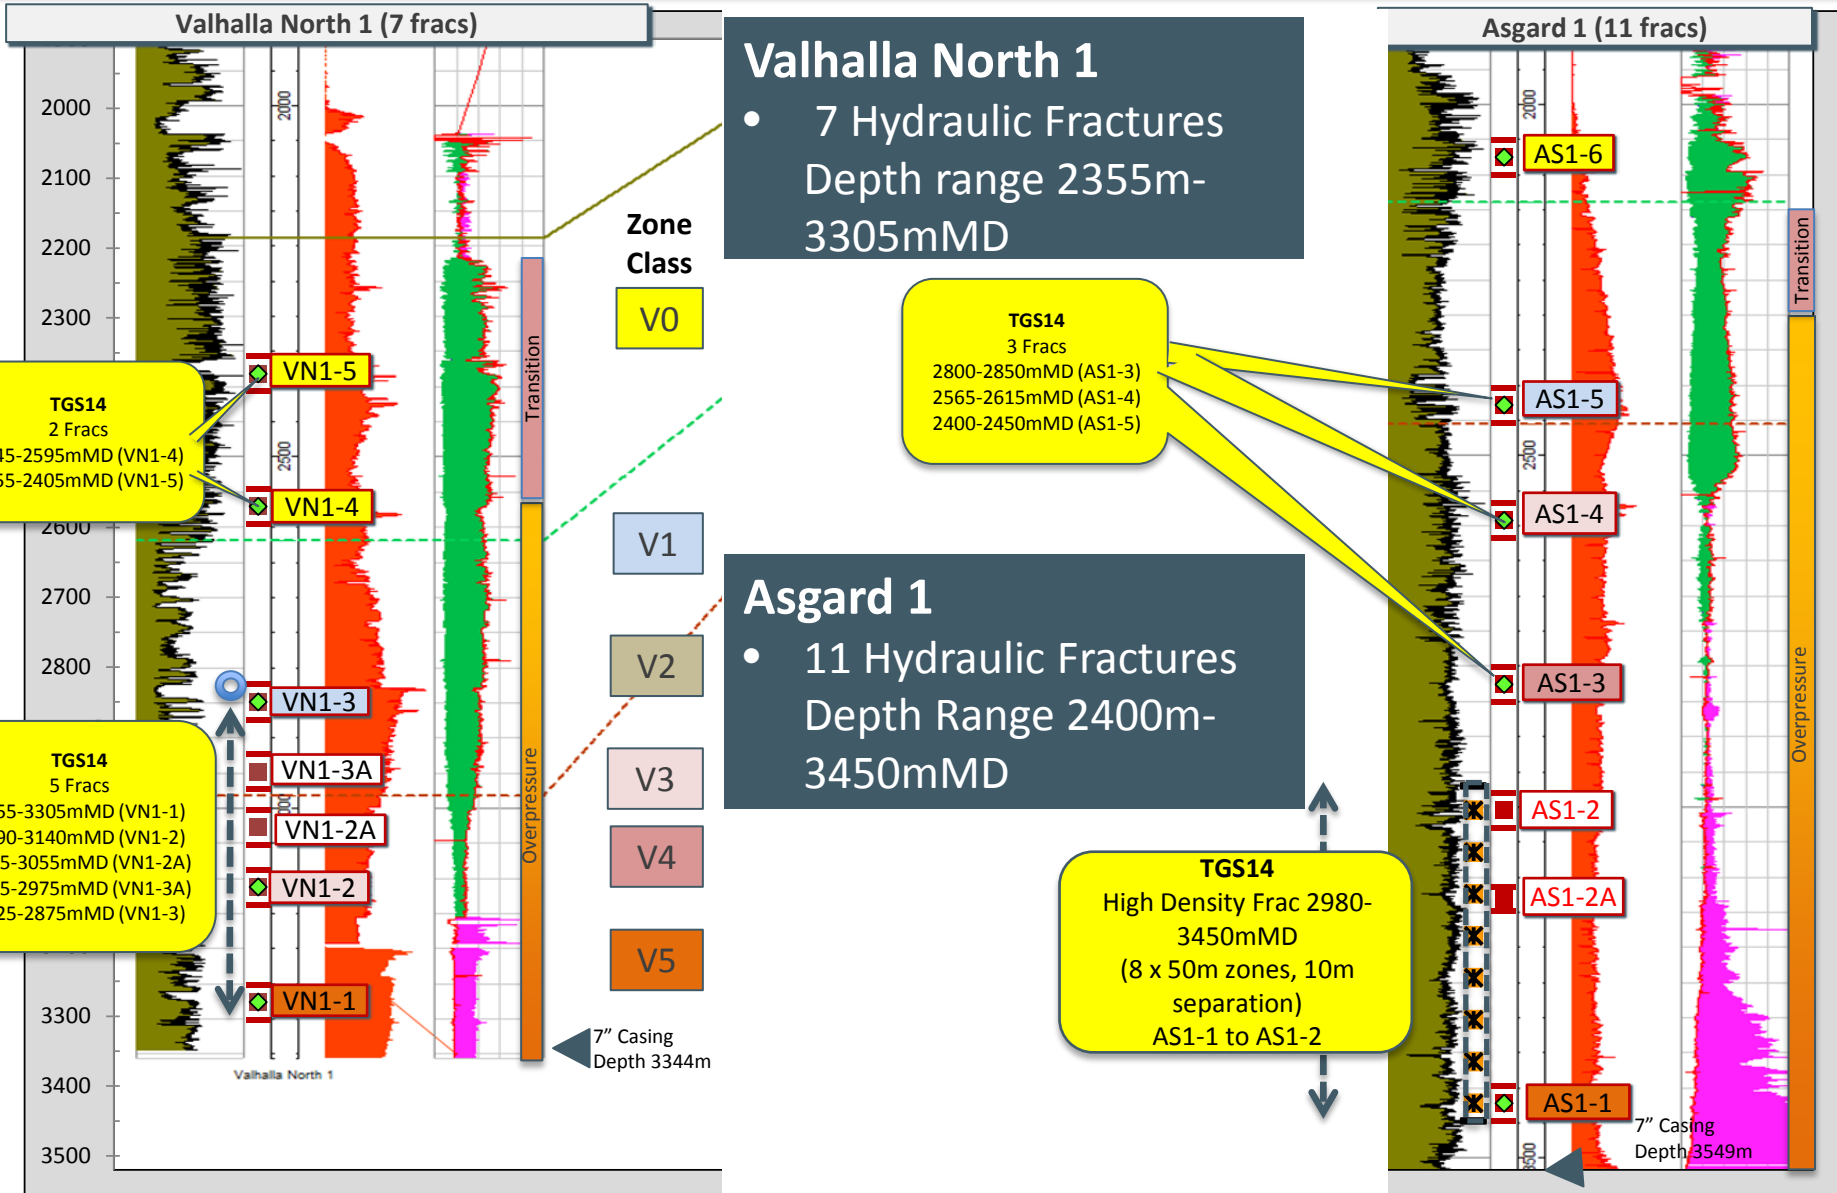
Valhalla North 1 (7 fracs)

2000
2100
2200
2300
2600
2700
2800
3300
3400
3500

2000
2500

VN1-5
VN1-4
VN1-3
VN1-3A
VN1-2A
VN1-2
VN1-1

TGS14
2 Fracs
45-2595mMD (VN1-4)
55-2405mMD (VN1-5)

TGS14
5 Fracs
55-3305mMD (VN1-1)
90-3140mMD (VN1-2)
5-3055mMD (VN1-2A)
5-2975mMD (VN1-3A)
25-2875mMD (VN1-3)

Transition
Overpressure

Valhalla North 1

Zone Class
V0
V1
V2
V3
V4
V5

7" Casing
Depth 3344m

Valhalla North 1
• 7 Hydraulic Fractures Depth range 2355m-3305mMD

TGS14
3 Fracs
2800-2850mMD (AS1-3)
2565-2615mMD (AS1-4)
2400-2450mMD (AS1-5)

Asgard 1
• 11 Hydraulic Fractures Depth Range 2400m-3450mMD

TGS14
High Density Frac 2980-3450mMD
(8 x 50m zones, 10m separation)
AS1-1 to AS1-2

Asgard 1 (11 fracs)

2000
2500
3500

AS1-6
AS1-5
AS1-4
AS1-3
AS1-2
AS1-2A
AS1-1

Transition
Overpressure

7" Casing
Depth 3549m